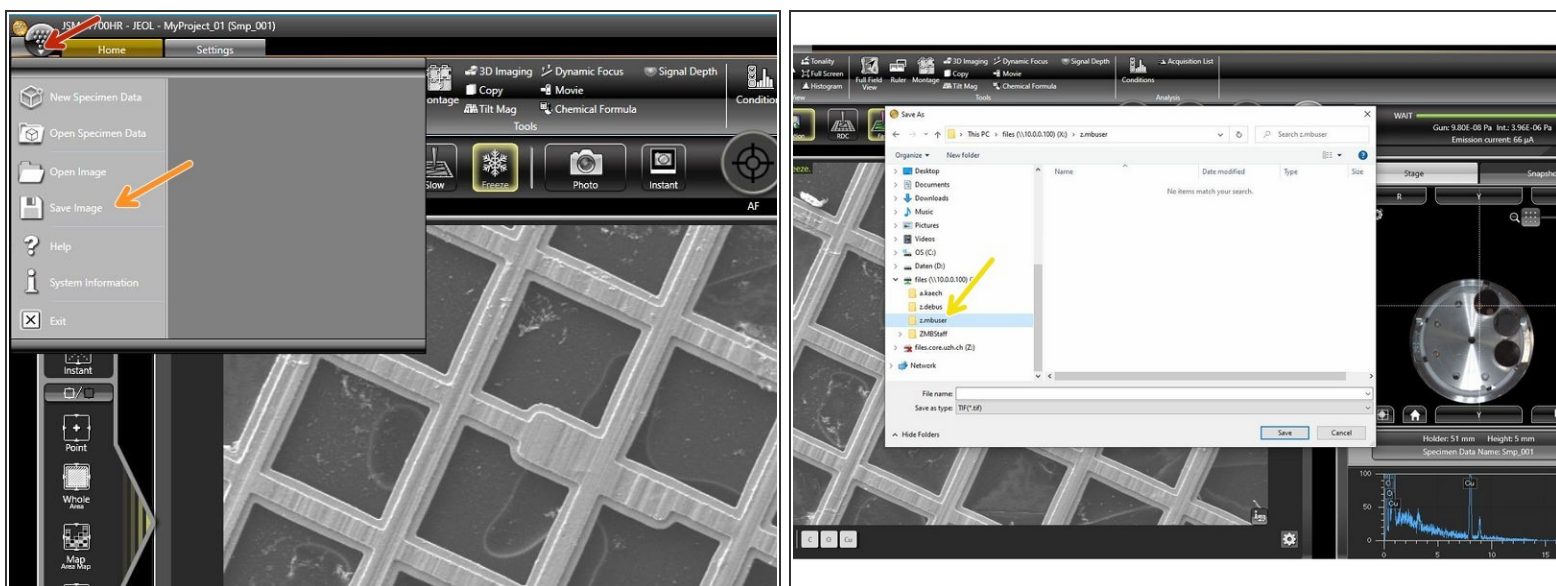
JSM-7700HR - JEOL - MyProject_01 (Smp_001)

Home

Settings

New Specimen Data

Open Specimen Data

Open Image

Save Image

Help

System Information

Exit

3D Imaging

Dynamic Focus

Signal Depth

Copy

Movie

Montage

Tilt Mag

Chemical Formula

Tools

Condition

Slow

Freeze

Photo

Instant

AF

Instant

Point

Whole Area

Map Area Map

Tonality

Full Screen

Histogram

View

Full Field View

Ruler

Montage

3D Imaging

Dynamic Focus

Signal Depth

Copy

Movie

Tilt Mag

Chemical Formula

Tools

Conditions

Acquisition List

Analysis

RDC

WAIT

Gun: 9.80E-08 Pa Int.: 3.96E-06 Pa

Emission current: 66 μA

Save As

This PC > files (\\10.0.0.100) (X:) > z.mbuser

Search z.mbuser

Organize

New folder

Desktop

Documents

Downloads

Music

Pictures

Videos

OS (C:)

Daten (D:)

files (\\10.0.0.100) (X:)

a.kaech

z.debus

z.mbuser

ZMBStaff

files.core.uzh.ch (Z:)

Network

Name

Date modified

Type

Size

No items match your search.

File name:

Save as type: TIF(*.tif)

Hide Folders

Save

Cancel

Stage

Snapshot

R

Y

Holder: 51 mm Height: 5 mm

Specimen Data Name: Smp_001

100

50

0

5

10

15

Cu

O

C

C

O

Cu